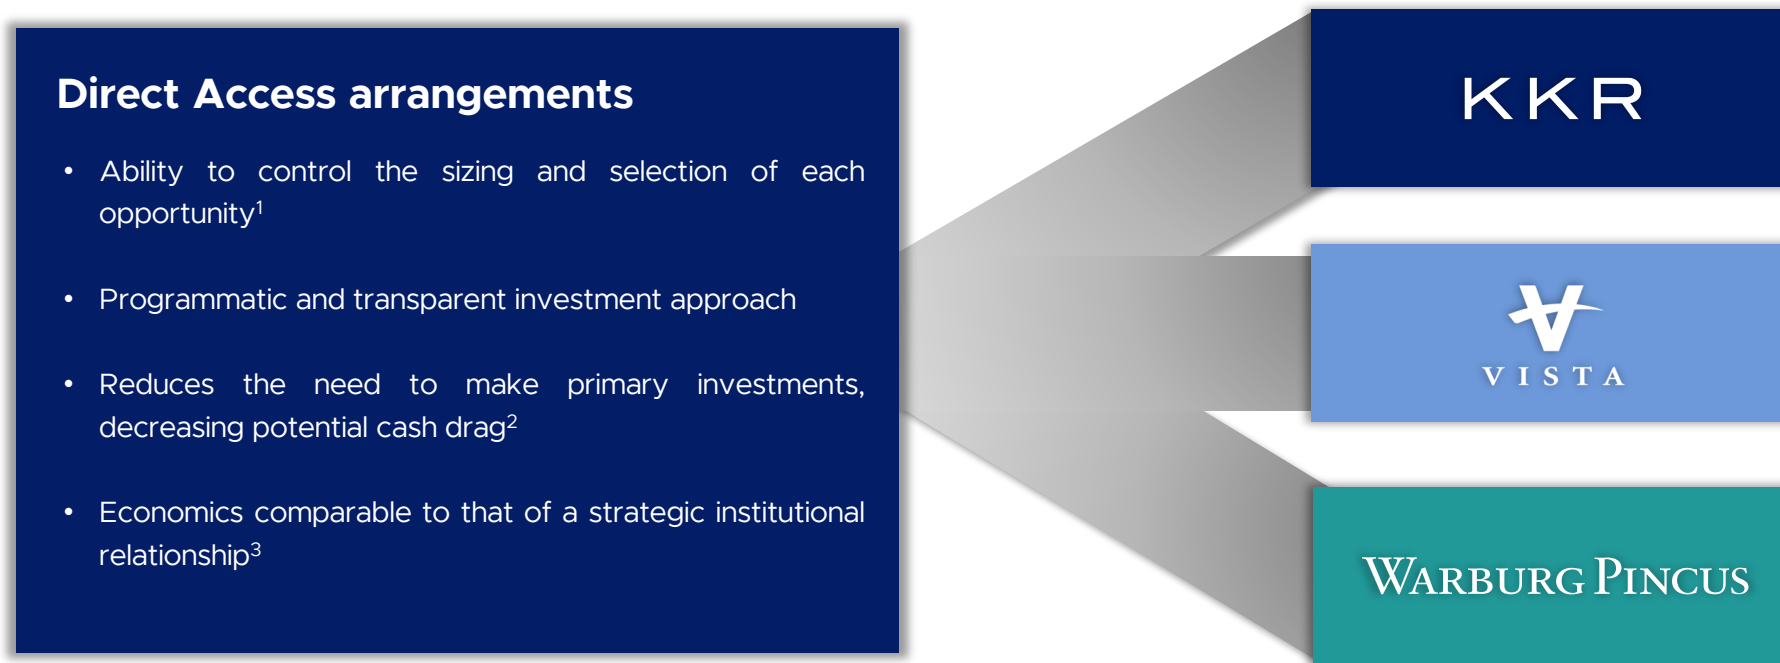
Direct Access arrangements

• Ability to control the sizing and selection of each opportunity$^1$

• Programmatic and transparent investment approach

• Reduces the need to make primary investments, decreasing potential cash drag$^2$

• Economics comparable to that of a strategic institutional relationship$^3$

KKR

VISTA

WARBURG PINCUS